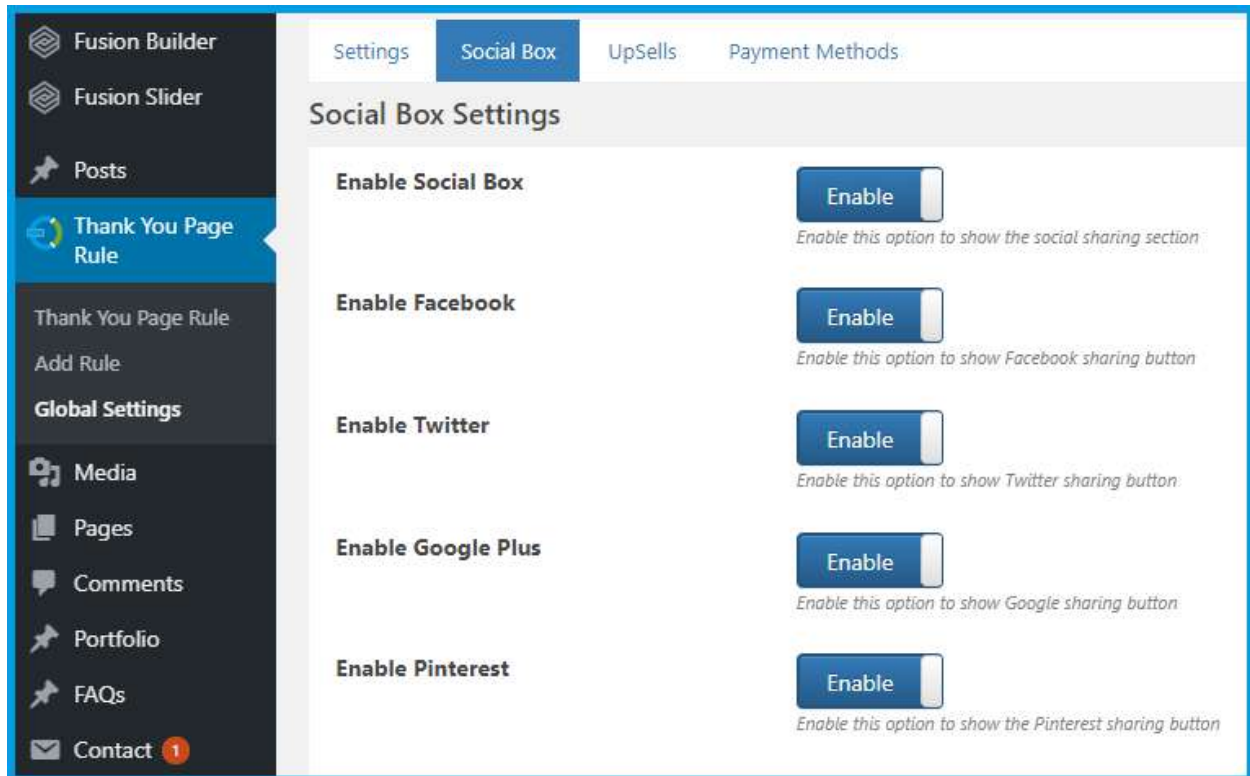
Fusion Builder
Fusion Slider
Posts
Thank You Page Rule
Thank You Page Rule
Add Rule
Global Settings
Media
Pages
Comments
Portfolio
FAQs
Contact 1

Settings
Social Box
UpSells
Payment Methods

Social Box Settings

Enable Social Box
Enable
Enable this option to show the social sharing section

Enable Facebook
Enable
Enable this option to show Facebook sharing button

Enable Twitter
Enable
Enable this option to show Twitter sharing button

Enable Google Plus
Enable
Enable this option to show Google sharing button

Enable Pinterest
Enable
Enable this option to show the Pinterest sharing button